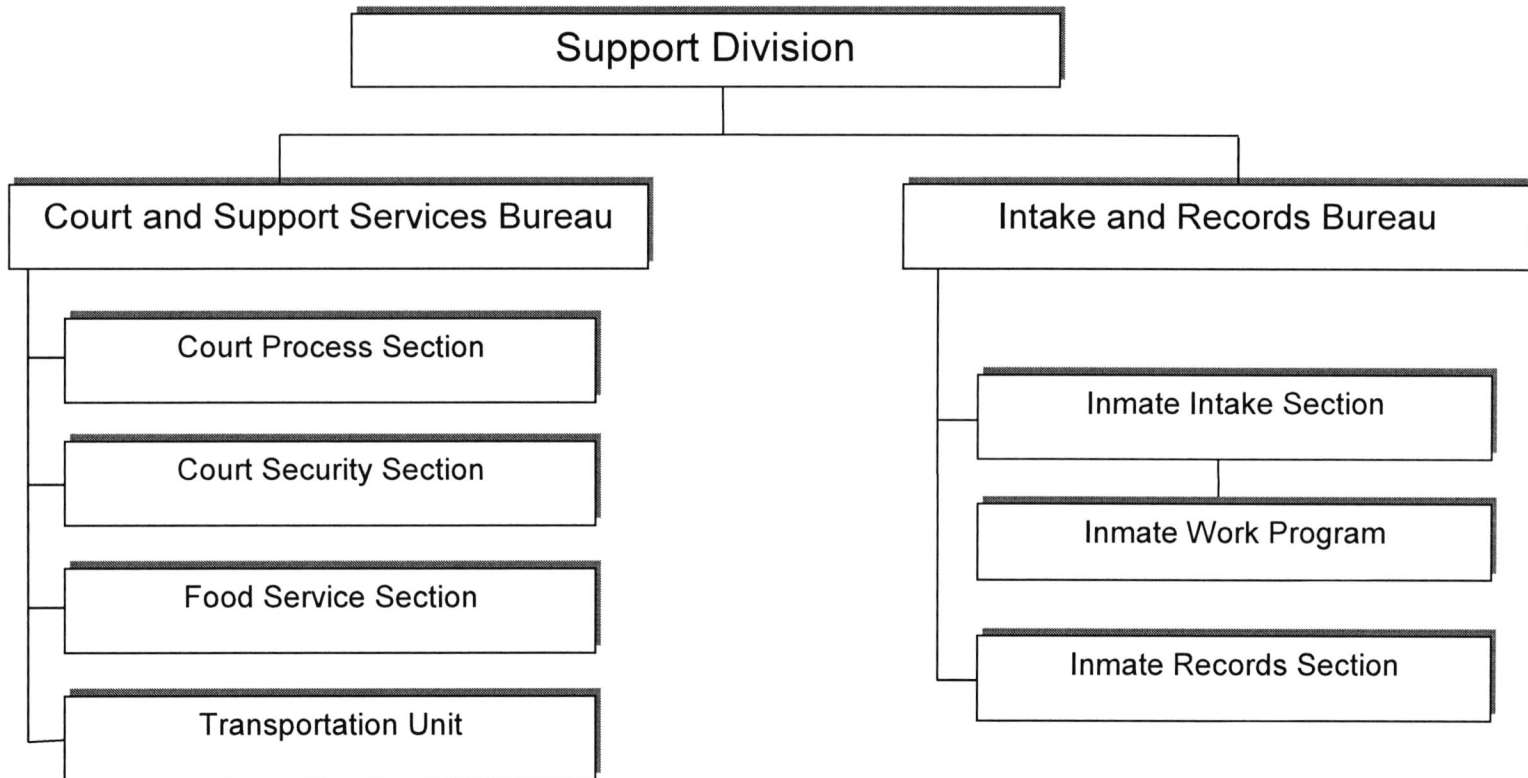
Support Division

Court and Support Services Bureau

Court Process Section

Court Security Section

Food Service Section

Transportation Unit

Intake and Records Bureau

Inmate Intake Section

Inmate Work Program

Inmate Records Section